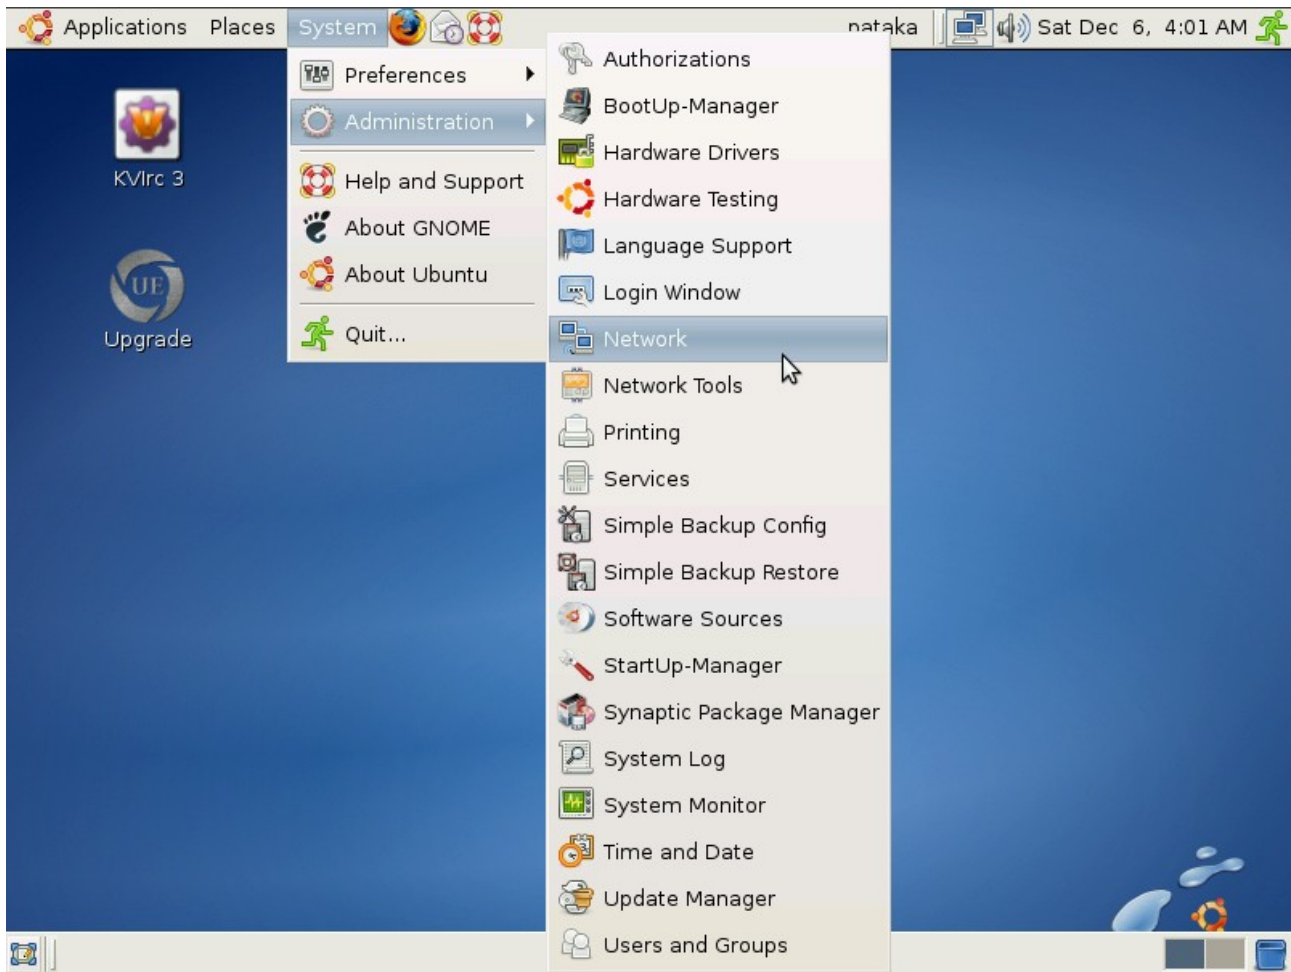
Applications Places System

nataka Sat Dec 6, 4:01 AM

KVIrc 3

UE

Upgrade

Preferences

Administration

Help and Support

About GNOME

About Ubuntu

Quit...

Authorizations

BootUp-Manager

Hardware Drivers

Hardware Testing

Language Support

Login Window

Network

Network Tools

Printing

Services

Simple Backup Config

Simple Backup Restore

Software Sources

StartUp-Manager

Synaptic Package Manager

System Log

System Monitor

Time and Date

Update Manager

Users and Groups